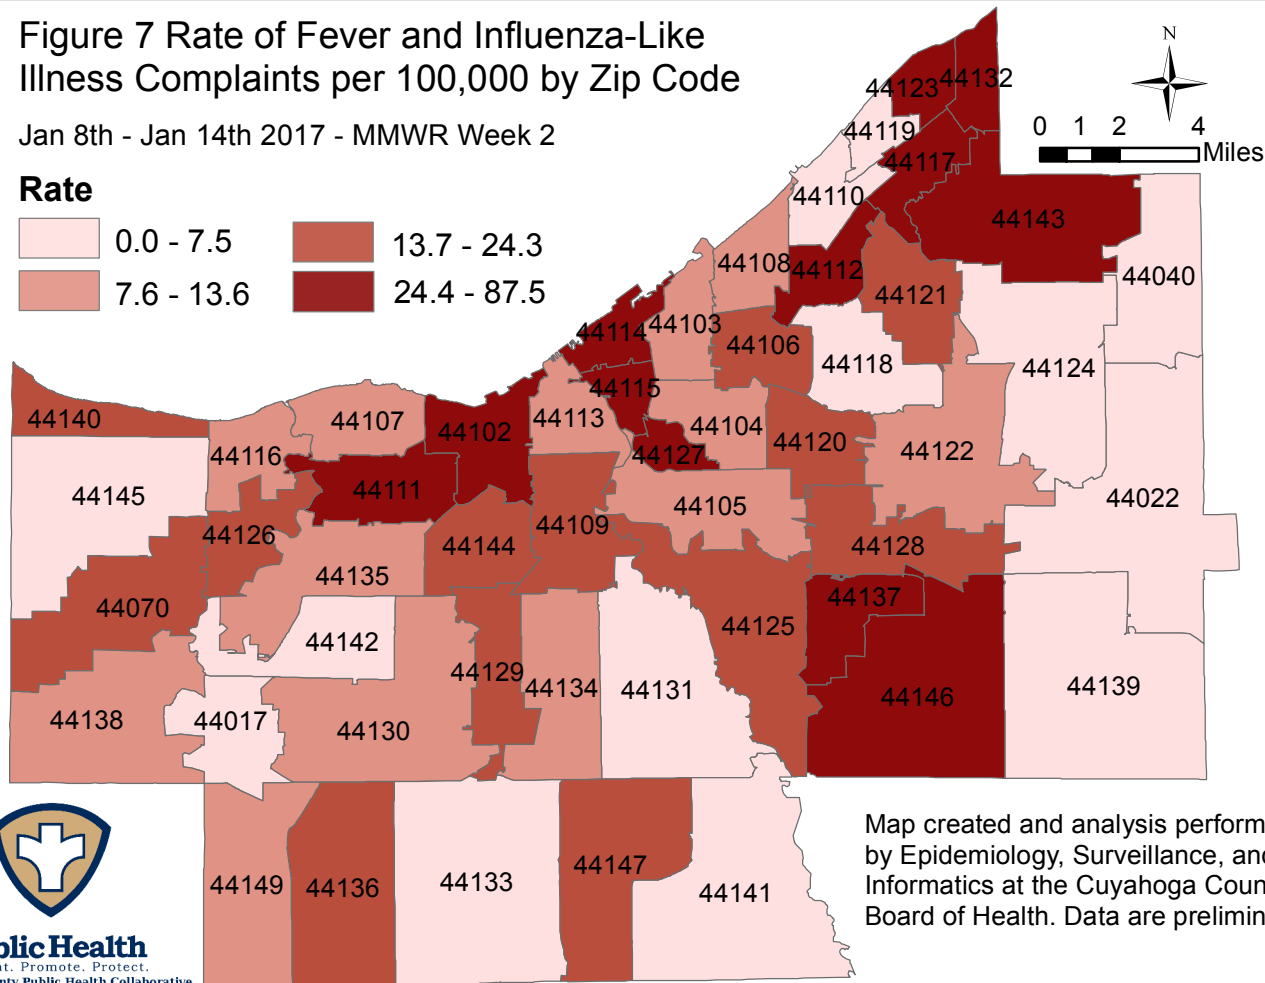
Figure 7 Rate of Fever and Influenza-Like Illness Complaints per 100,000 by Zip Code

Jan 8th - Jan 14th 2017 - MMWR Week 2

Rate

0.0 - 7.5
7.6 - 13.6
13.7 - 24.3
24.4 - 87.5

N

0 1 2 4
Miles

44123 44132
44119
44117
44110
44143
44108 44112
44040
44121
44114 44103
44106
44118
44124
44115
44140
44107
44102
44113
44104
44120
44122
44127
44116
44111
44145
44022
44105
44126
44109
44144
44128
44135
44137
44070
44125
44142
44129
44134
44131
44146
44139
44138
44017
44130
44149
44136
44133
44147
44141

Map created and analysis perform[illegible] by Epidemiology, Surveillance, an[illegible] Informatics at the Cuyahoga Coun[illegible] Board of Health. Data are prelimin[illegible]

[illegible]blic Health
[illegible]nt. Promote. Protect.
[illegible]nty Public Health Collaborative